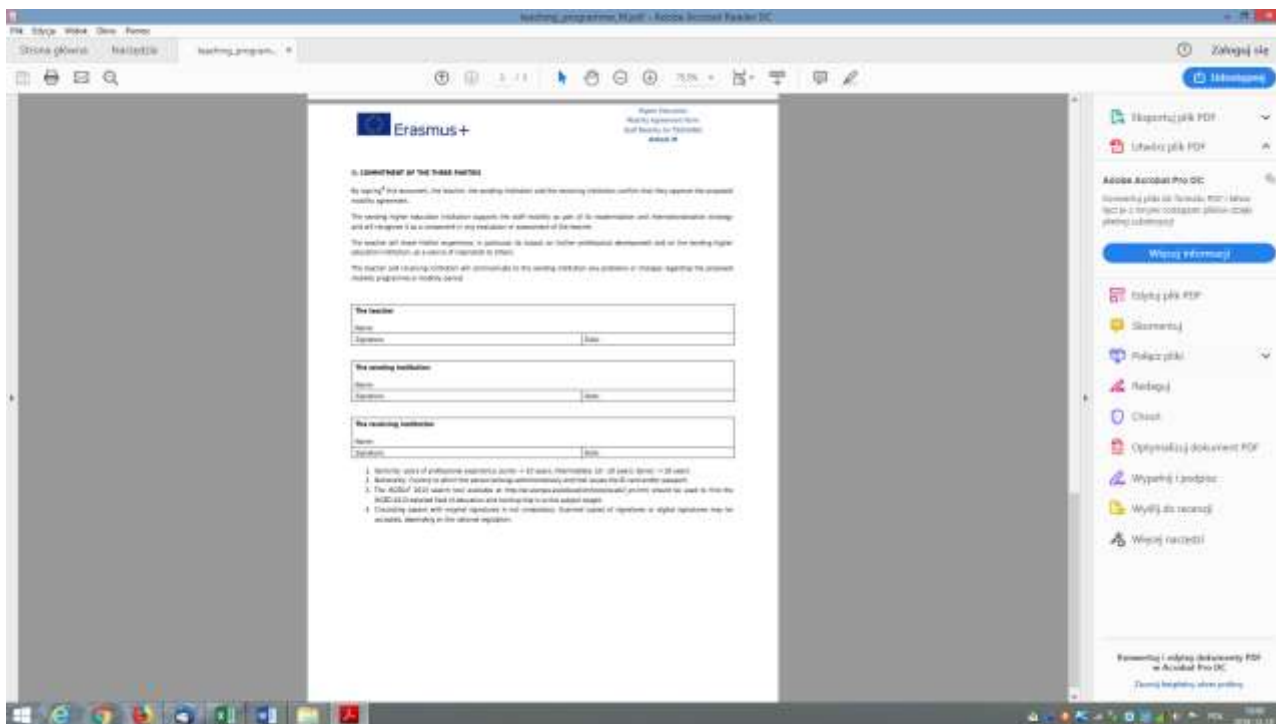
teaching_programme_M.pdf - Adobe Acrobat Reader DC

Plik Edycja Widok Okno Pomoc

Strona główna Narzędzia teaching_program... ×

Zaloguj się

1 / 1 75%

Udostępnij

Erasmus+

Higher Education
Mobility Agreement form
Staff Mobility for Teaching
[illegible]

III. COMMITMENT OF THE THREE PARTIES

By signing this document, the teacher, the sending institution and the receiving institution confirm that they approve the proposed mobility agreement.

The sending higher education institution supports the staff mobility as part of its modernisation and internationalisation strategy and will recognise it as a component in any evaluation or assessment of the teacher.

The teacher will share his/her experience, in particular its impact on his/her professional development and on the sending higher education institution, as a source of inspiration to others.

The teacher and receiving institution will communicate to the sending institution any problems or changes regarding the proposed mobility programme or mobility period.

| The teacher | |
|---|---|
| Name: | |
| Signature: | Date: |

| The sending institution | |
|---|---|
| Name: | |
| Signature: | Date: |

| The receiving institution | |
|---|---|
| Name: | |
| Signature: | Date: |

1. Seniority: years of professional experience: Junior: < 10 years; Intermediate: 10 - 20 years; Senior: > 20 years.
2. Nationality: Country to which the person belongs administratively and that issues the ID card and/or passport.
3. The ISCED-F 2013 search tool available at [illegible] should be used to find the ISCED 2013 detailed field of education and training that is the closest subject taught.
4. Circulating papers with original signatures is not compulsory. Scanned copies of signatures or digital signatures may be accepted, depending on the national legislation.

Eksportuj plik PDF
Utwórz plik PDF
Adobe Acrobat Pro DC
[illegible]
Więcej informacji
Edytuj plik PDF
Skomentuj
Połącz pliki
Redaguj
Chroń
Optymalizuj dokument PDF
Wypełnij i podpisz
Wyślij do recenzji
Więcej narzędzi

Konwertuj i edytuj dokumenty PDF w Acrobat Pro DC
Zacznij bezpłatny okres próbny

POL